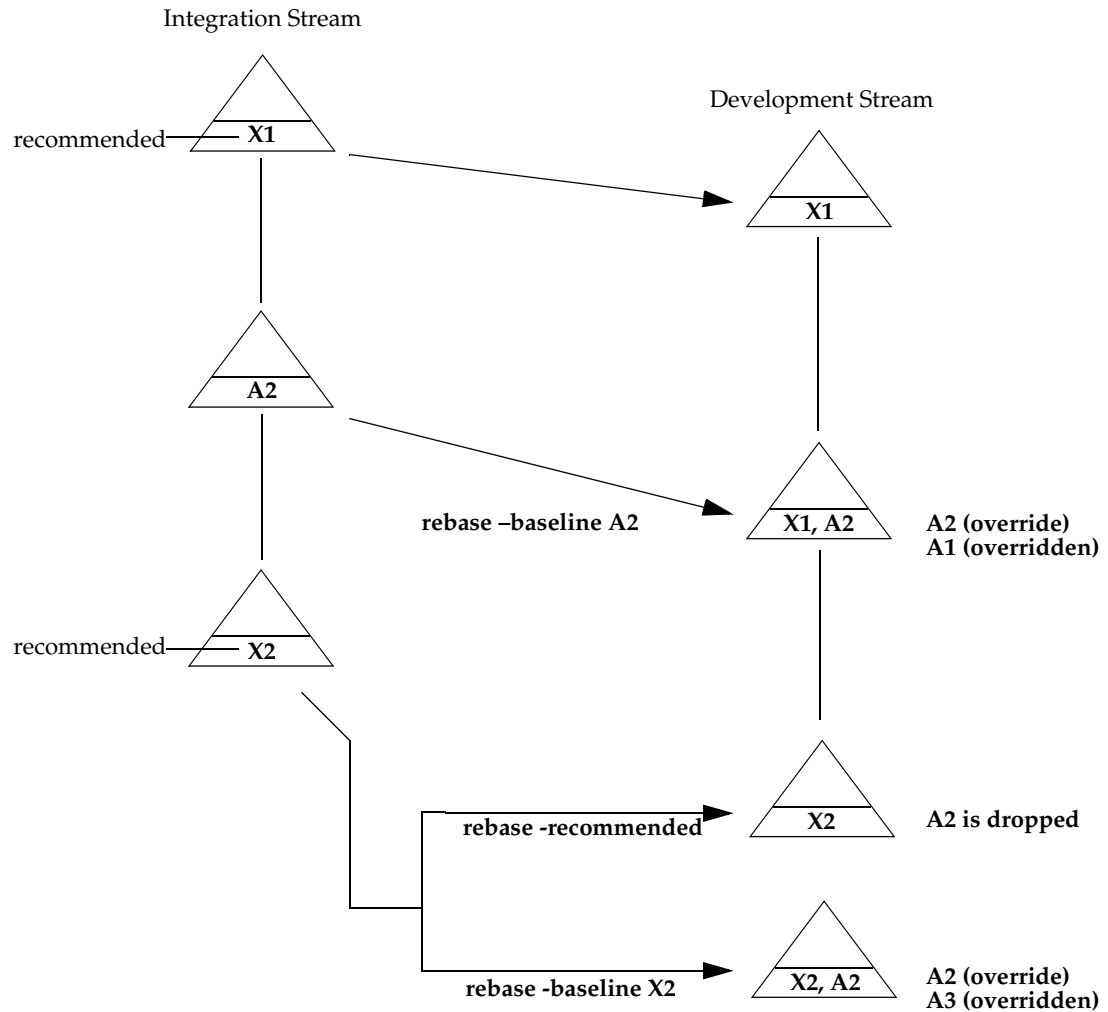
Integration Stream

Development Stream

recommended

X1

X1

A2

rebase –baseline A2

X1, A2

A2 (override)
A1 (overridden)

recommended

X2

rebase -recommended

X2

A2 is dropped

rebase -baseline X2

X2, A2

A2 (override)
A3 (overridden)